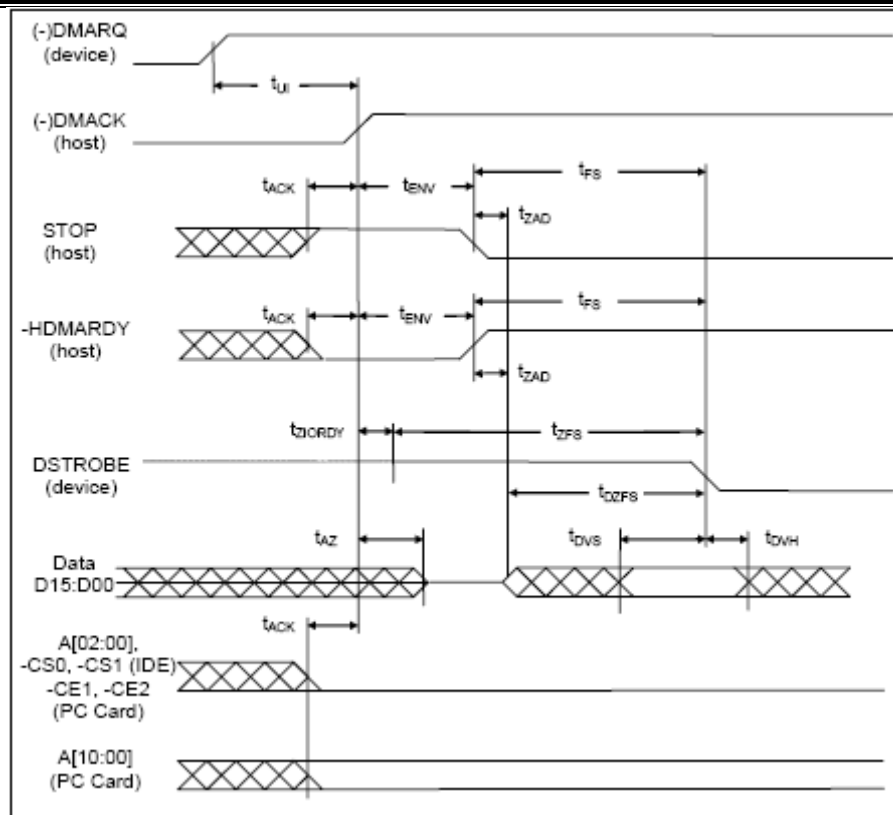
(-)DMARQ (device)

$t_{UI}$

(-)DMACK (host)

$t_{ACK}$

$t_{ENV}$

$t_{FS}$

$t_{ZAD}$

STOP (host)

$t_{ACK}$

$t_{ENV}$

$t_{FS}$

-HDMARDY (host)

$t_{ZAD}$

$t_{ZIORDY}$

$t_{ZFS}$

DSTROBE (device)

$t_{DZFS}$

$t_{AZ}$

$t_{DVS}$

$t_{DVH}$

Data D15:D00

$t_{ACK}$

A[02:00], -CS0, -CS1 (IDE) -CE1, -CE2 (PC Card)

A[10:00] (PC Card)